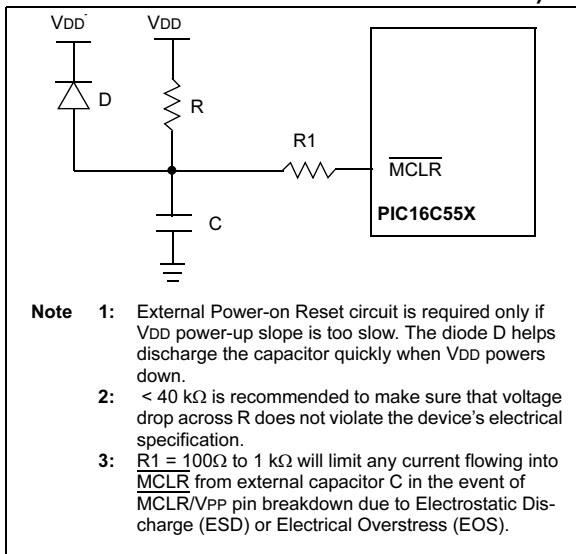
VDD VDD

D

R

R1

$\overline{\text{MCLR}}$

C

PIC16C55X

Note 1: External Power-on Reset circuit is required only if VDD power-up slope is too slow. The diode D helps discharge the capacitor quickly when VDD powers down.

2: < 40 k$\Omega$ is recommended to make sure that voltage drop across R does not violate the device's electrical specification.

3: R1 = 100$\Omega$ to 1 k$\Omega$ will limit any current flowing into $\overline{\text{MCLR}}$ from external capacitor C in the event of $\overline{\text{MCLR}}$/VPP pin breakdown due to Electrostatic Discharge (ESD) or Electrical Overstress (EOS).